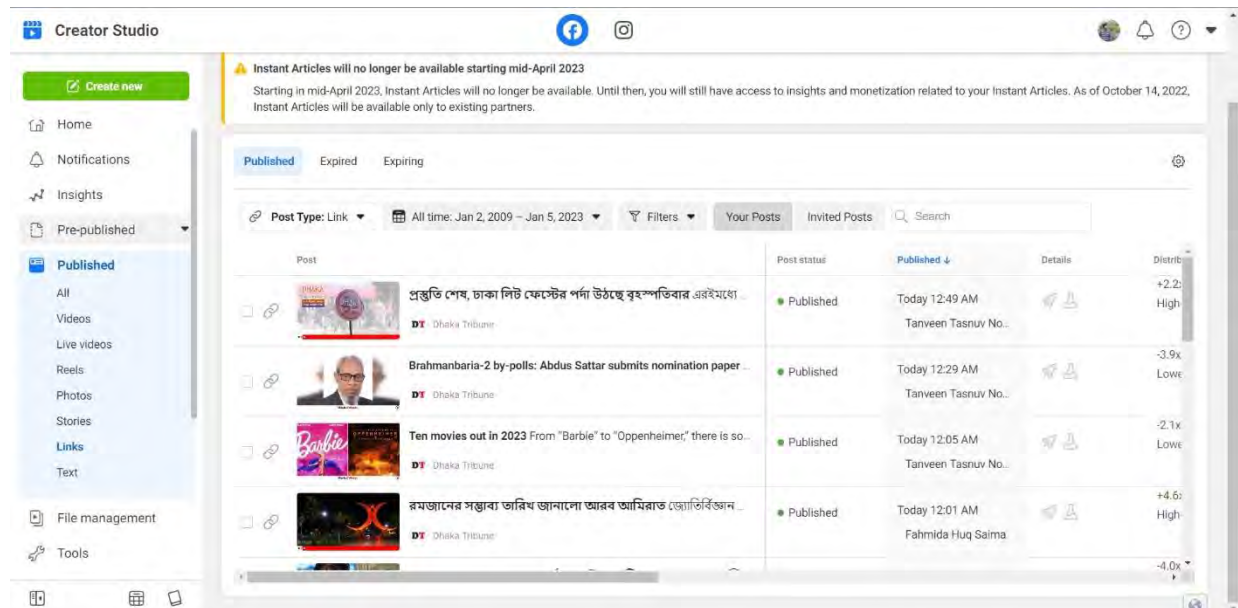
Creator Studio

Create new
Home
Notifications
Insights
Pre-published
Published
All
Videos
Live videos
Reels
Photos
Stories
Links
Text
File management
Tools

Instant Articles will no longer be available starting mid-April 2023
Starting in mid-April 2023, Instant Articles will no longer be available. Until then, you will still have access to insights and monetization related to your Instant Articles. As of October 14, 2022, Instant Articles will be available only to existing partners.

Published Expired Expiring

Post Type: Link All time: Jan 2, 2009 – Jan 5, 2023 Filters Your Posts Invited Posts Search

| Post | Post status | Published ↓ | Details | Distrib |
|---|---|---|---|---|
| প্রস্তুতি শেষ, ঢাকা লিট ফেস্টের পর্দা উঠছে বৃহস্পতিবার এরইমধ্যে ... DT Dhaka Tribune | Published | Today 12:49 AM Tanveen Tasnuv No... | | +2.2: High |
| Brahmanbaria-2 by-polls: Abdus Sattar submits nomination paper ... DT Dhaka Tribune | Published | Today 12:29 AM Tanveen Tasnuv No... | | -3.9x Lowe |
| Ten movies out in 2023 From "Barbie" to "Oppenheimer," there is so... DT Dhaka Tribune | Published | Today 12:05 AM Tanveen Tasnuv No... | | -2.1x Lowe |
| রমজানের সম্ভাব্য তারিখ জানালো আরব আমিরাত জ্যোতির্বিজ্ঞান ... DT Dhaka Tribune | Published | Today 12:01 AM Fahmida Huq Saima | | +4.6: High |
| | | | | -4.0x |